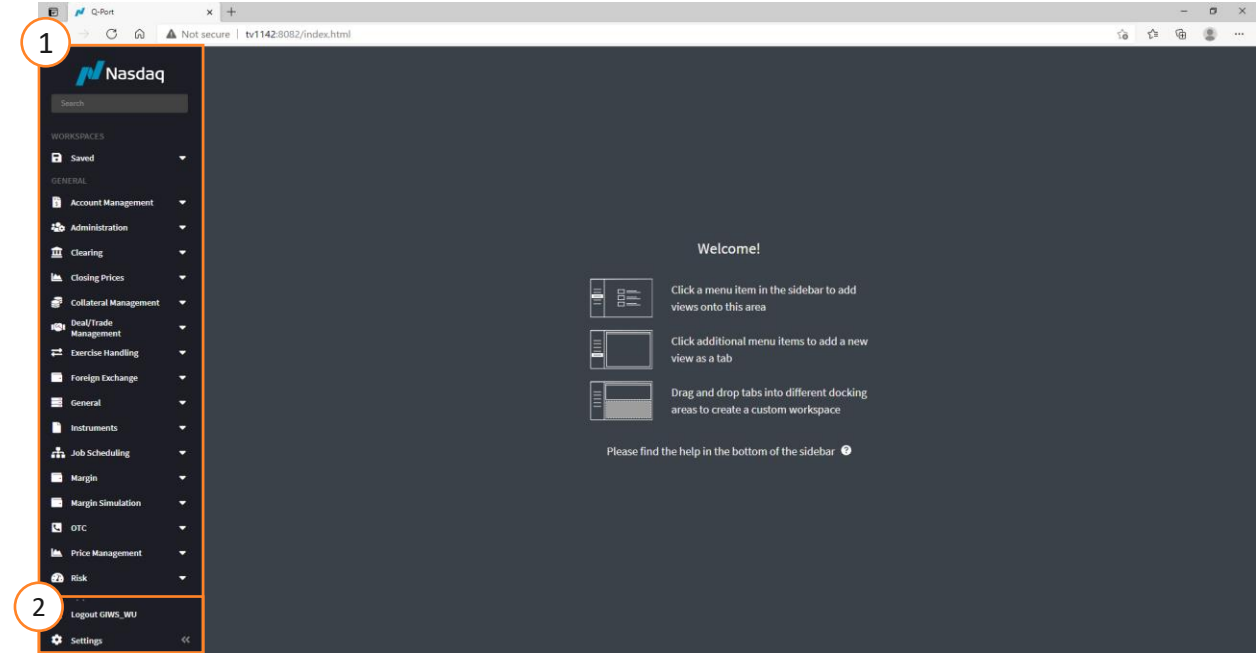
Q-Port

Not secure | tv1142:8082/index.html

1

Nasdaq

Search

WORKSPACES

Saved

GENERAL

Account Management

Administration

Clearing

Closing Prices

Collateral Management

Deal/Trade Management

Exercise Handling

Foreign Exchange

General

Instruments

Job Scheduling

Margin

Margin Simulation

OTC

Price Management

Risk

2

Logout GIWS_WU

Settings

Welcome!

Click a menu item in the sidebar to add views onto this area

Click additional menu items to add a new view as a tab

Drag and drop tabs into different docking areas to create a custom workspace

Please find the help in the bottom of the sidebar